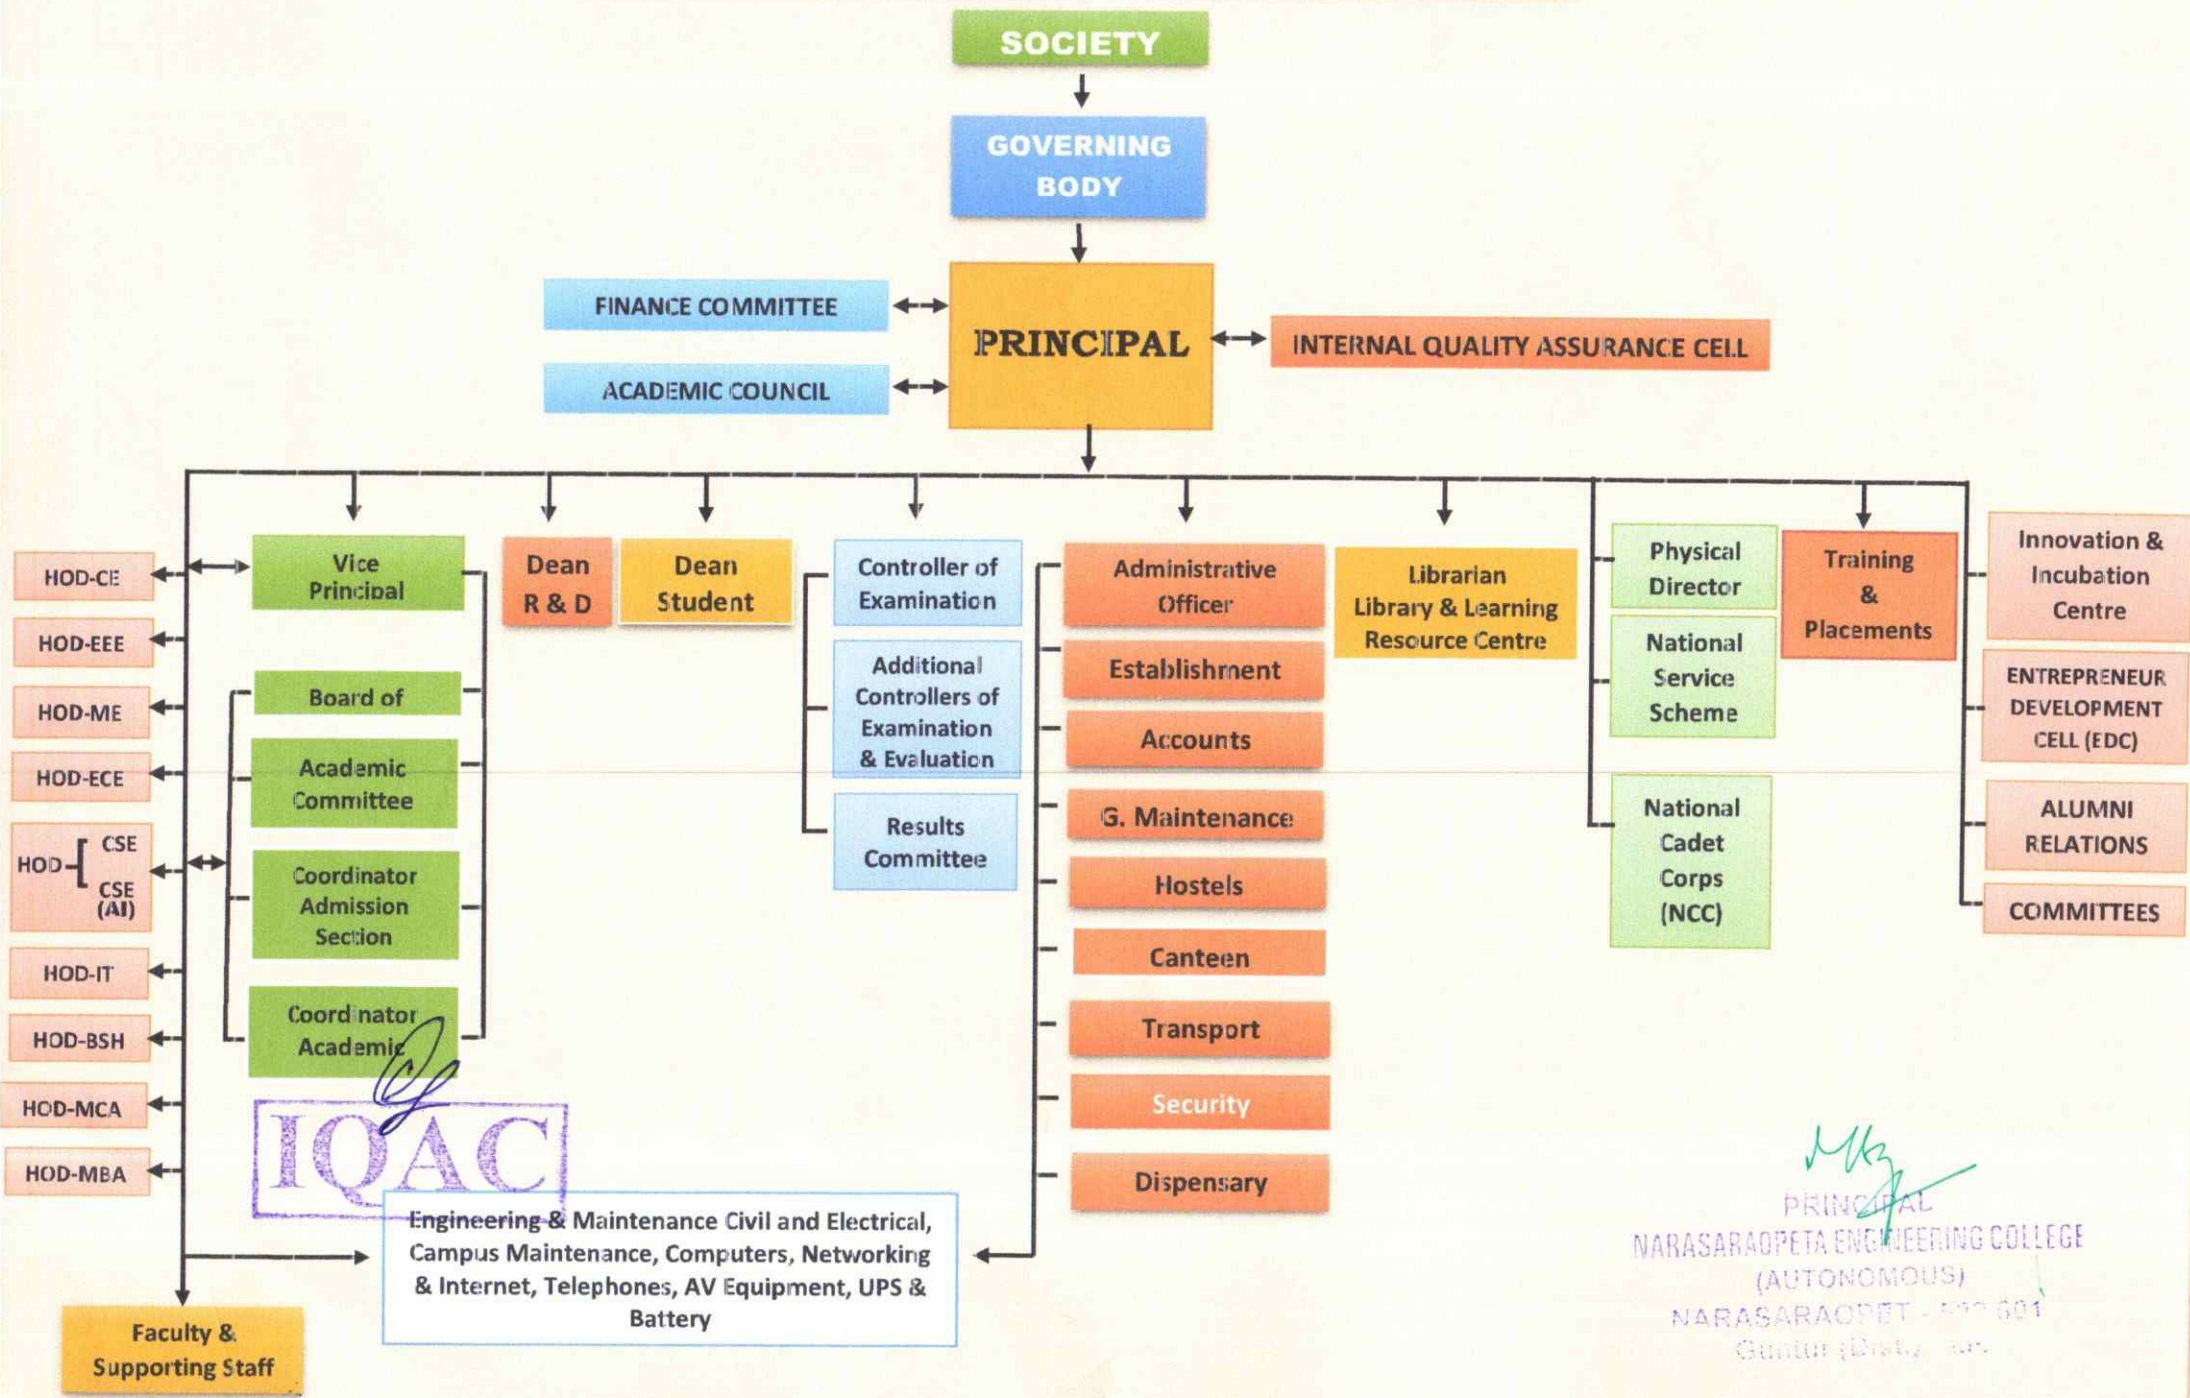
SOCIETY

GOVERNING BODY

FINANCE COMMITTEE

ACADEMIC COUNCIL

PRINCIPAL

INTERNAL QUALITY ASSURANCE CELL

HOD-CE

HOD-EEE

HOD-ME

HOD-ECE

HOD CSE CSE (AI)

HOD-IT

HOD-BSH

HOD-MCA

HOD-MBA

Vice Principal

Board of

Academic Committee

Coordinator Admission Section

Coordinator Academic

Dean R & D

Dean Student

Controller of Examination

Additional Controllers of Examination & Evaluation

Results Committee

Administrative Officer

Establishment

Accounts

G. Maintenance

Hostels

Canteen

Transport

Security

Dispensary

Librarian Library & Learning Resource Centre

Physical Director

National Service Scheme

National Cadet Corps (NCC)

Training & Placements

Innovation & Incubation Centre

ENTREPRENEUR DEVELOPMENT CELL (EDC)

ALUMNI RELATIONS

COMMITTEES

IQAC

Engineering & Maintenance Civil and Electrical, Campus Maintenance, Computers, Networking & Internet, Telephones, AV Equipment, UPS & Battery

Faculty & Supporting Staff

PRINCIPAL
NARASARAOPETA ENGINEERING COLLEGE
(AUTONOMOUS)
NARASARAOPET - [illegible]
Guntur (Dist.) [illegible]